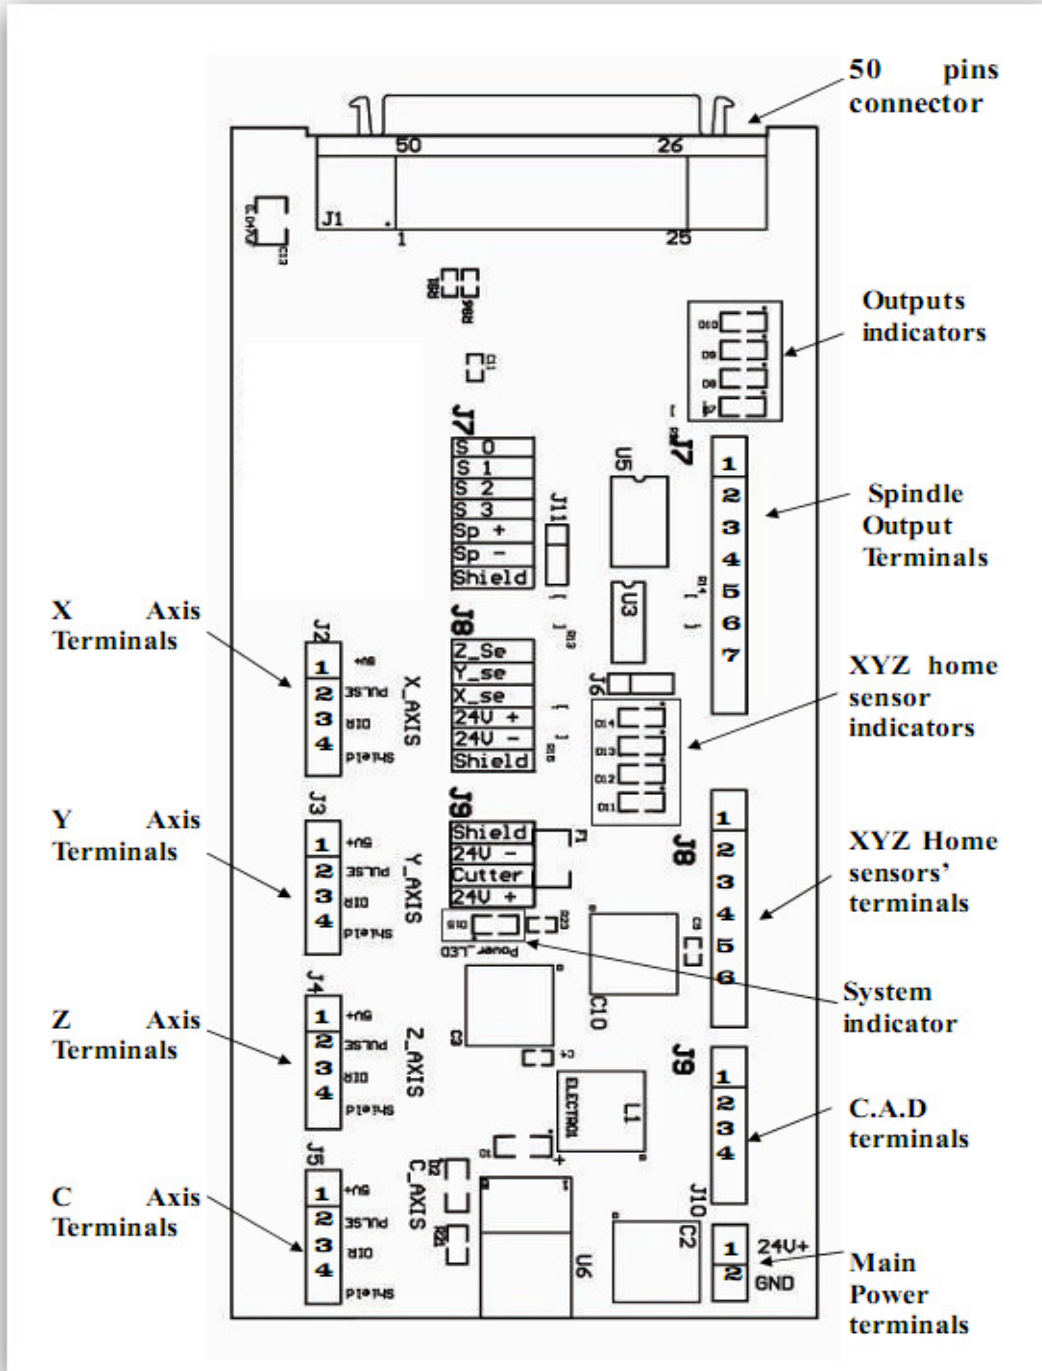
50 pins connector

50
26
J1
1
25

Outputs indicators

J7
S 0
S 1
S 2
S 3
Sp +
Sp -
Shield

J11
U5
J7
1
2
3
4
5
6
7

Spindle Output Terminals

U3

X Axis Terminals

J2
1
2
3
4
5V+
PULSE
DIR
Shield
X_AXIS

J8
Z_Se
Y_se
X_se
24V +
24V -
Shield

J6

XYZ home sensor indicators

Y Axis Terminals

J3
1
2
3
4
5V+
PULSE
DIR
Shield
Y_AXIS

J9
Shield
24V -
Cutter
24V +

J8
1
2
3
4
5
6

XYZ Home sensors' terminals

Power_LED
C10

System indicator

Z Axis Terminals

J4
1
2
3
4
5V+
PULSE
DIR
Shield
Z_AXIS

J9
1
2
3
4

C.A.D terminals

ELECTROL
L1

C Axis Terminals

J5
1
2
3
4
5V+
PULSE
DIR
Shield
C_AXIS

U6
C2
J10
1
2
24V+
GND

Main Power terminals